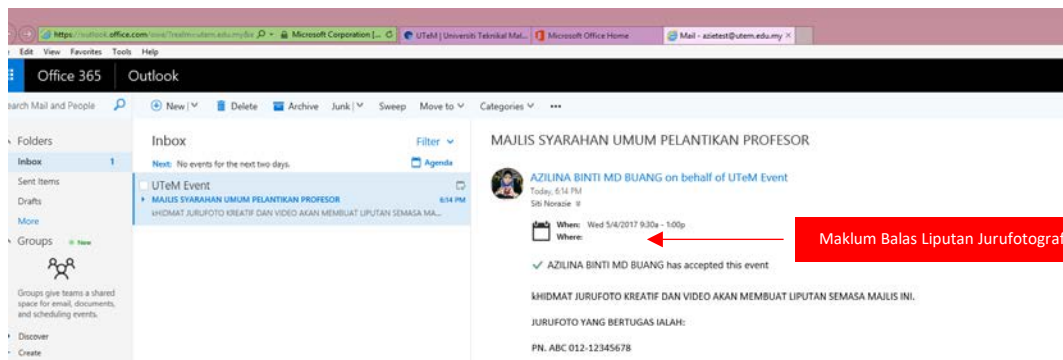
https://outlook.office.com/owa/?realm=utem.edu.my&e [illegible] Microsoft Corporation [... UTeM | Universiti Teknikal Mal... Microsoft Office Home Mail - azietest@utem.edu.my

Edit View Favorites Tools Help

Office 365 Outlook

earch Mail and People

New | Delete Archive Junk | Sweep Move to Categories ...

Folders

Inbox 1

Sent Items

Drafts

More

Groups New

Groups give teams a shared space for email, documents, and scheduling events.

Discover

Create

Inbox Filter

Next: No events for the next two days. Agenda

UTeM Event

MAJLIS SYARAHAN UMUM PELANTIKAN PROFESOR 6:14 PM

kHIDMAT JURUFOTO KREATIF DAN VIDEO AKAN MEMBUAT LIPUTAN SEMASA MA...

MAJLIS SYARAHAN UMUM PELANTIKAN PROFESOR

AZILINA BINTI MD BUANG on behalf of UTeM Event

Today, 6:14 PM

Siti Norazie

When: Wed 5/4/2017 9:30a - 1:00p

Where:

Maklum Balas Liputan Jurufotograf

AZILINA BINTI MD BUANG has accepted this event

kHIDMAT JURUFOTO KREATIF DAN VIDEO AKAN MEMBUAT LIPUTAN SEMASA MAJLIS INI.

JURUFOTO YANG BERTUGAS IALAH:

PN. ABC 012-12345678